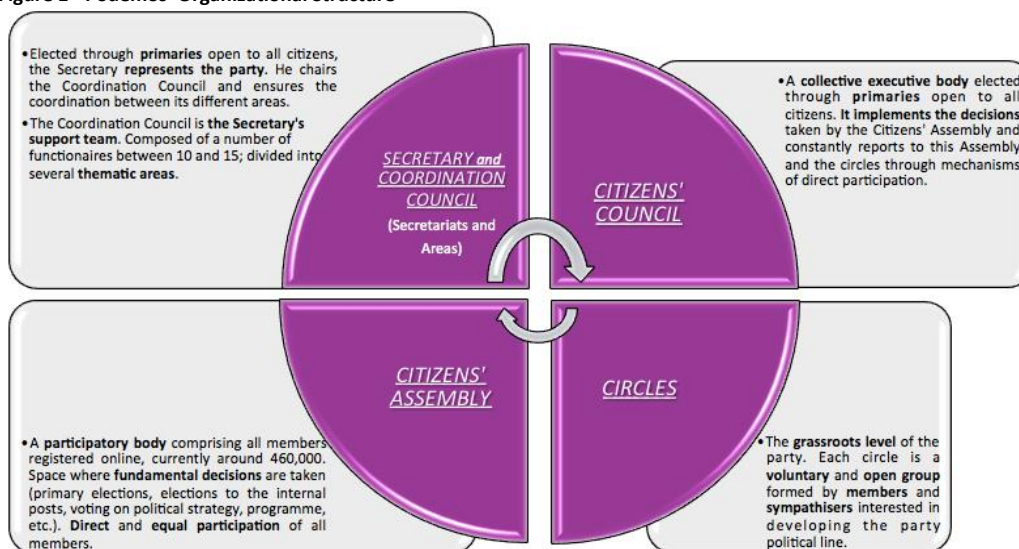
igure 1 - Podemos' Organizational Structure

• Elected through primaries open to all citizens, the Secretary represents the party. He chairs the Coordination Council and ensures the coordination between its different areas.

• The Coordination Council is the Secretary's support team. Composed of a number of functionaires between 10 and 15; divided into several thematic areas.

SECRETARY and COORDINATION COUNCIL

(Secretariats and Areas)

CITIZENS' COUNCIL

• A collective executive body elected through primaries open to all citizens. It implements the decisions taken by the Citizens' Assembly and constantly reports to this Assembly and the circles through mechanisms of direct participation.

CITIZENS' ASSEMBLY

CIRCLES

• A participatory body comprising all members registered online, currently around 460,000. Space where fundamental decisions are taken (primary elections, elections to the internal posts, voting on political strategy, programme, etc.). Direct and equal participation of all members.

• The grassroots level of the party. Each circle is a voluntary and open group formed by members and sympathisers interested in developing the party political line.